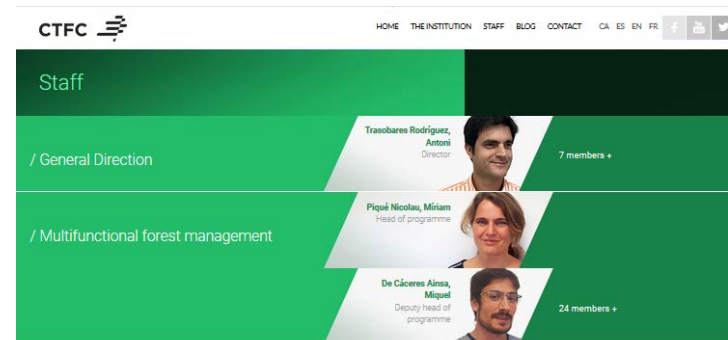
CTFC

HOME THE INSTITUTION STAFF BLOG CONTACT CA ES EN FR

Staff

/ General Direction

Trasobares Rodríguez, Antoni
Director

7 members +

/ Multifunctional forest management

Piqué Nicolau, Míriam
Head of programme

De Cáceres Ainsa, Miquel
Deputy head of programme

24 members +